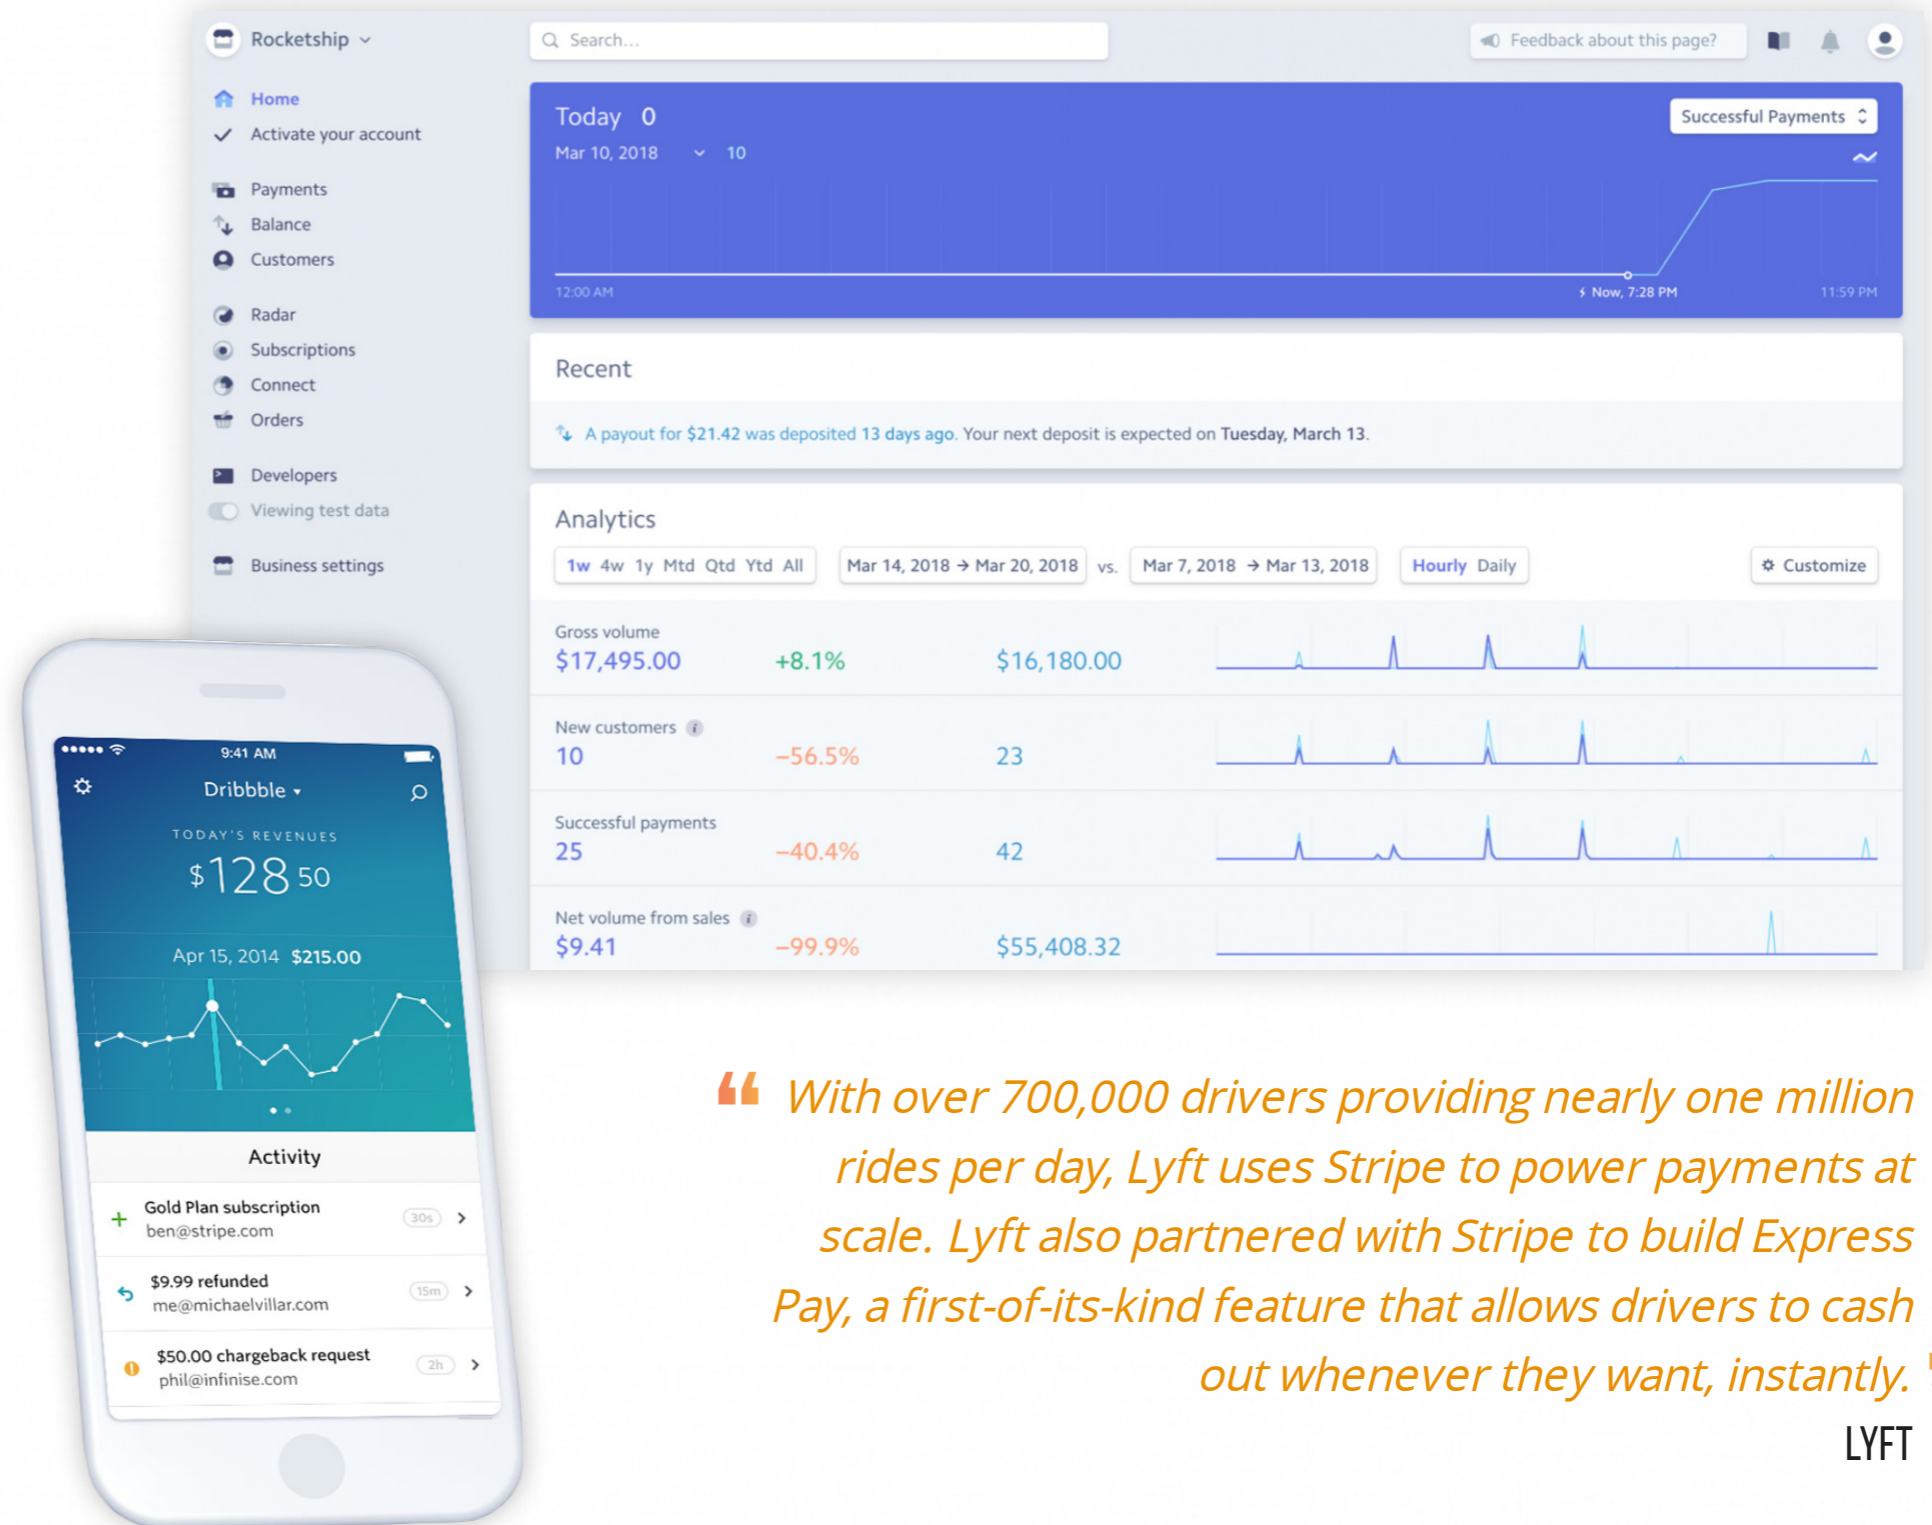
Rocketship

Search...

Feedback about this page?

Home
Activate your account
Payments
Balance
Customers
Radar
Subscriptions
Connect
Orders
Developers
Viewing test data
Business settings

Today 0
Mar 10, 2018 10
Successful Payments
12:00 AM
Now, 7:28 PM
11:59 PM

Recent

A payout for $21.42 was deposited 13 days ago. Your next deposit is expected on Tuesday, March 13.

Analytics

1w 4w 1y Mtd Qtd Ytd All | Mar 14, 2018 → Mar 20, 2018 vs. Mar 7, 2018 → Mar 13, 2018 | Hourly Daily | Customize

| Gross volume | | |
|---|---|---|
| $17,495.00 | +8.1% | $16,180.00 |
| New customers | | |
| 10 | –56.5% | 23 |
| Successful payments | | |
| 25 | –40.4% | 42 |
| Net volume from sales | | |
| $9.41 | –99.9% | $55,408.32 |

9:41 AM
Dribbble
TODAY'S REVENUES
$128 50
Apr 15, 2014 $215.00
Activity
Gold Plan subscription
ben@stripe.com 30s
$9.99 refunded
me@michaelvillar.com 15m
$50.00 chargeback request
phil@infinise.com 2h

“With over 700,000 drivers providing nearly one million rides per day, Lyft uses Stripe to power payments at scale. Lyft also partnered with Stripe to build Express Pay, a first-of-its-kind feature that allows drivers to cash out whenever they want, instantly.”
LYFT